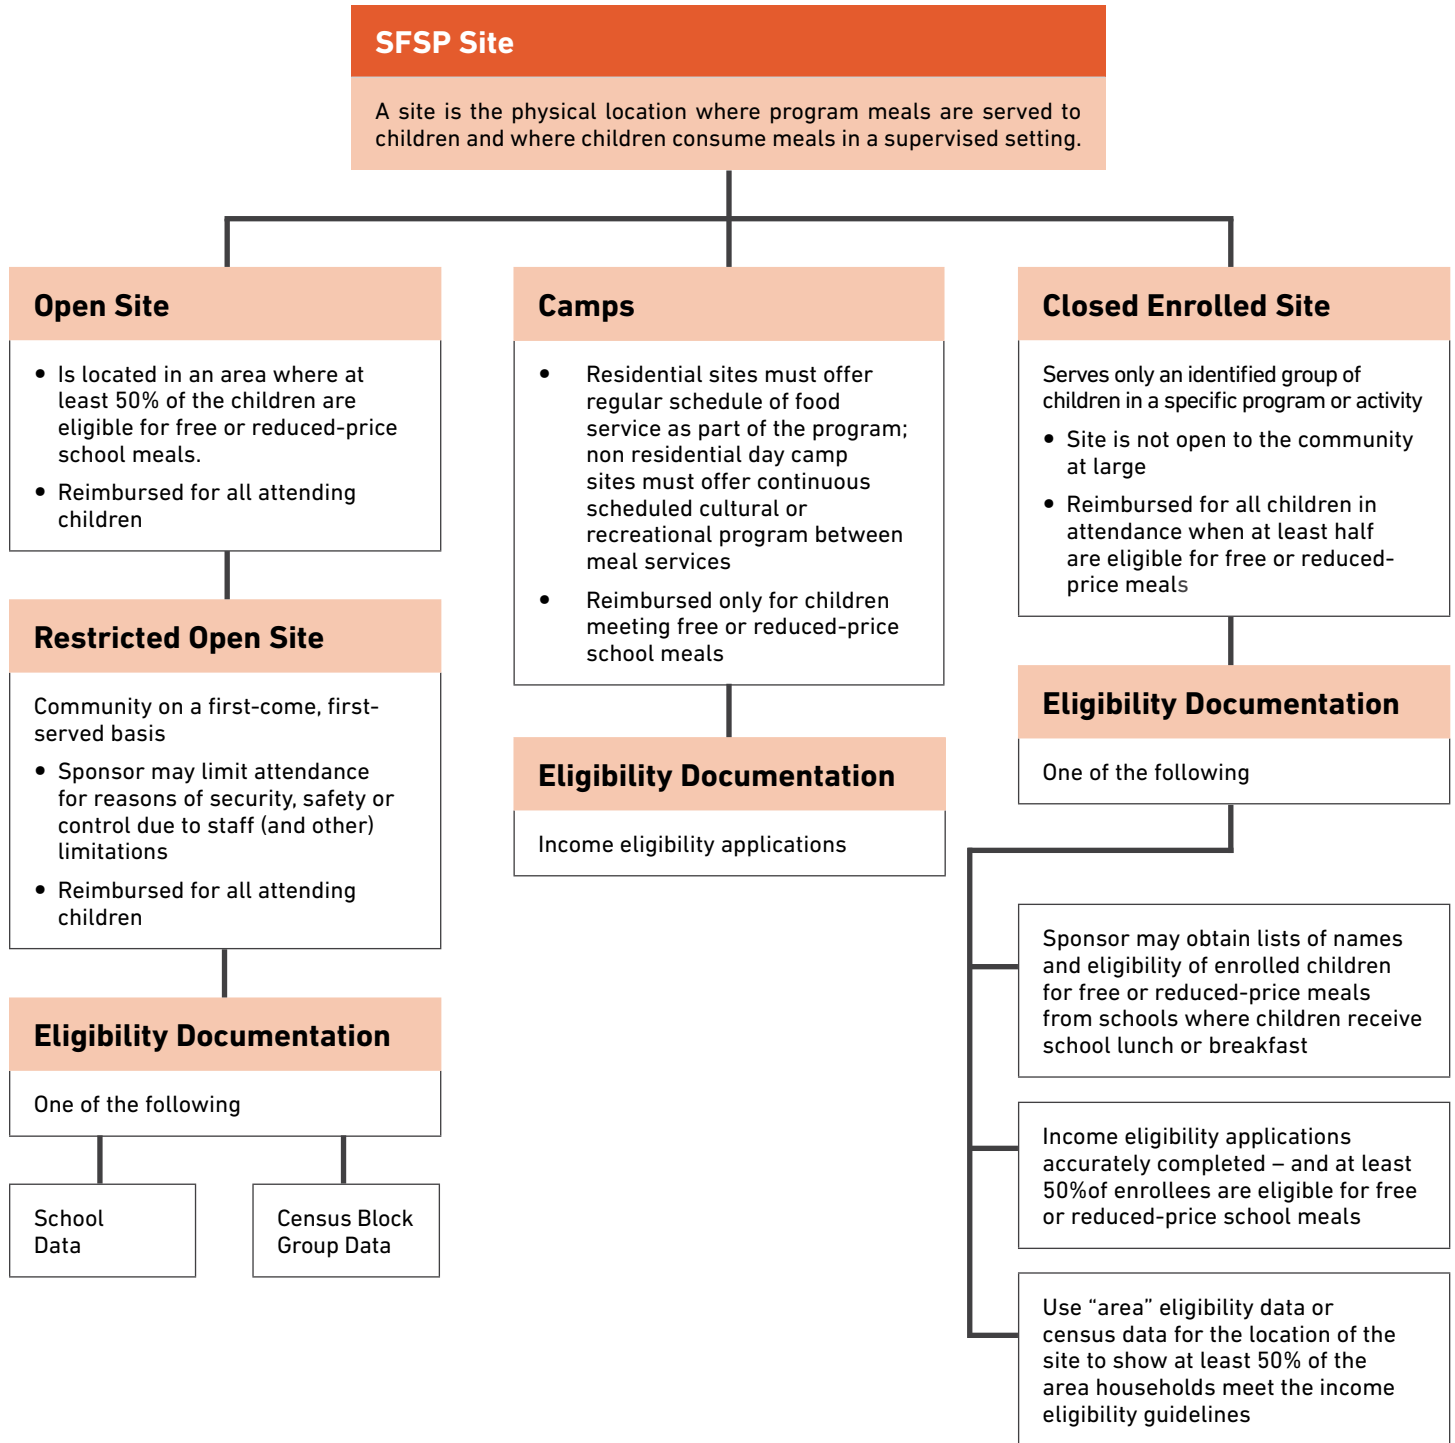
SFSP Site

A site is the physical location where program meals are served to children and where children consume meals in a supervised setting.

Open Site

- Is located in an area where at least 50% of the children are eligible for free or reduced-price school meals.
- Reimbursed for all attending children

Restricted Open Site

Community on a first-come, first-served basis

- Sponsor may limit attendance for reasons of security, safety or control due to staff (and other) limitations
- Reimbursed for all attending children

Eligibility Documentation

One of the following

School Data

Census Block Group Data

Camps

- Residential sites must offer regular schedule of food service as part of the program; non residential day camp sites must offer continuous scheduled cultural or recreational program between meal services
- Reimbursed only for children meeting free or reduced-price school meals

Eligibility Documentation

Income eligibility applications

Closed Enrolled Site

Serves only an identified group of children in a specific program or activity

- Site is not open to the community at large
- Reimbursed for all children in attendance when at least half are eligible for free or reduced-price meals

Eligibility Documentation

One of the following

Sponsor may obtain lists of names and eligibility of enrolled children for free or reduced-price meals from schools where children receive school lunch or breakfast

Income eligibility applications accurately completed – and at least 50%of enrollees are eligible for free or reduced-price school meals

Use “area” eligibility data or census data for the location of the site to show at least 50% of the area households meet the income eligibility guidelines